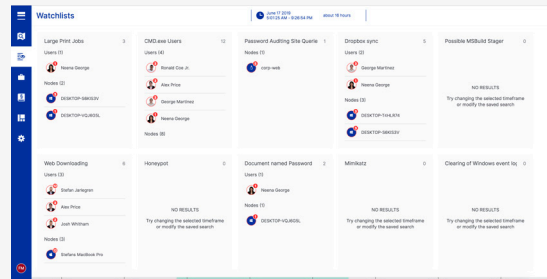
Watchlists

June 17 2019
9:01:25 AM - 9:28:54 PM

about 19 hours

Large Print Jobs 3

Users (1)

Neena George

Nodes (2)

DESKTOP-S8K53V

DESKTOP-VQJ6DSL

CMD.exe Users 12

Users (4)

Ronald Cox Jr.

Alex Price

George Martinez

Neena George

Nodes (8)

Password Auditing Site Querie 1

Nodes (1)

corp-web

Dropbox sync 5

Users (2)

George Martinez

Neena George

Nodes (3)

DESKTOP-TrHLRTA

DESKTOP-S8K53V

Possible MSBuild Stager 0

NO RESULTS

Try changing the selected timeframe or modify the saved search

Web Downloading 8

Users (3)

Stefan Jarlegren

Alex Price

Josh Whitham

Nodes (3)

Stefans Macbook Pro

Honeypot 0

NO RESULTS

Try changing the selected timeframe or modify the saved search

Document named Password 2

Users (1)

Neena George

Nodes (1)

DESKTOP-VQJ6DSL

Mimikatz 0

NO RESULTS

Try changing the selected timeframe or modify the saved search

Clearing of Windows event lo 0

NO RESULTS

Try changing the selected timeframe or modify the saved search

PM